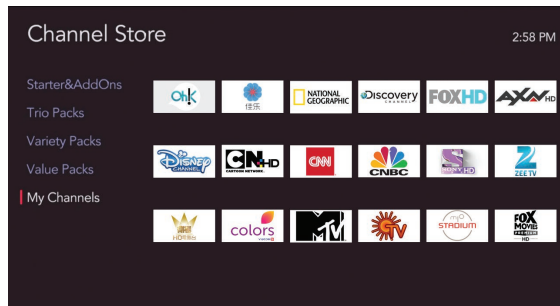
Channel Store

2:58 PM

Starter&AddOns
Trio Packs
Variety Packs
Value Packs
My Channels

OK!
佳乐
NATIONAL GEOGRAPHIC
Discovery CHANNEL
FOXHD
AXN HD
Disney CHANNEL
CN HD CARTOON NETWORK
CNN
CNBC
SONY HD
ZEE TV
colors
MTV
SUN TV
STADIUM
FOX MOVIES PREMIUM HD